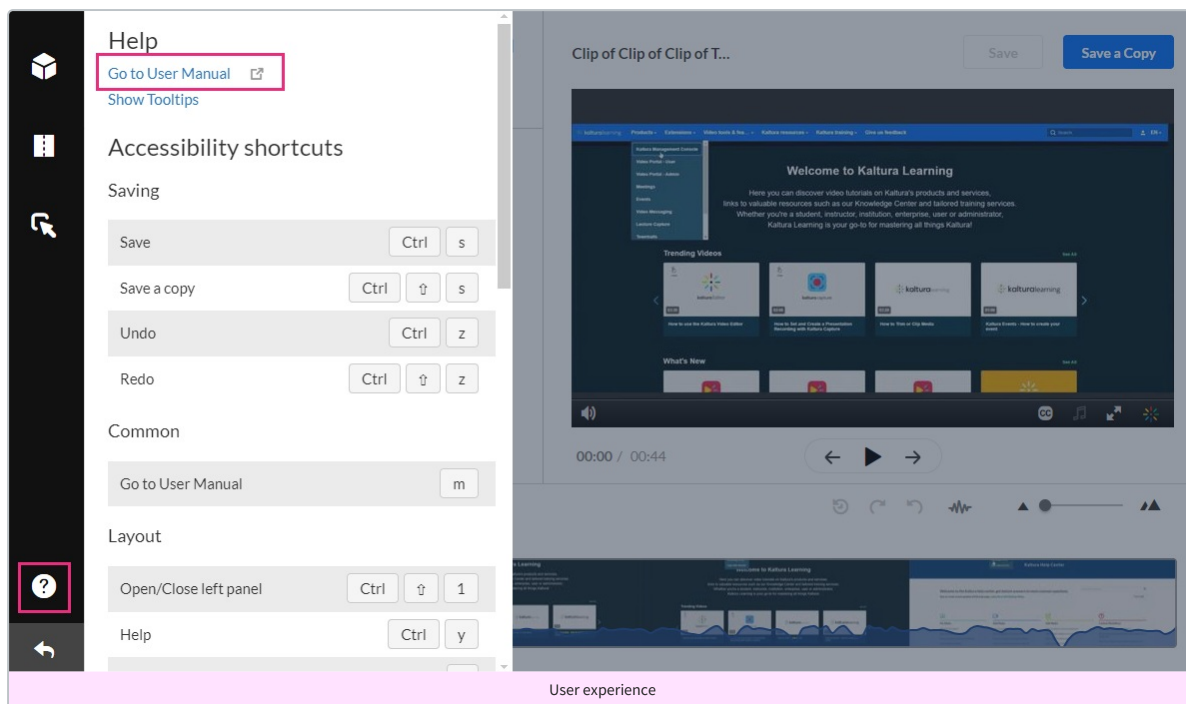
Help
Go to User Manual
Show Tooltips

Accessibility shortcuts

Saving

| Save | Ctrl s |
|---|---|
| Save a copy | Ctrl ⇧ s |
| Undo | Ctrl z |
| Redo | Ctrl ⇧ z |

Common

| Go to User Manual | m |
|---|---|

Layout

| Open/Close left panel | Ctrl ⇧ 1 |
|---|---|
| Help | Ctrl y |

Clip of Clip of Clip of T...

Save

Save a Copy

Welcome to Kaltura Learning

Here you can discover video tutorials on Kaltura's products and services, links to valuable resources such as our Knowledge Center and tailored training services. Whether you're a student, instructor, institution, enterprise, user or administrator, Kaltura Learning is your go-to for mastering all things Kaltura!

Trending Videos

What's New

00:00 / 00:44

User experience